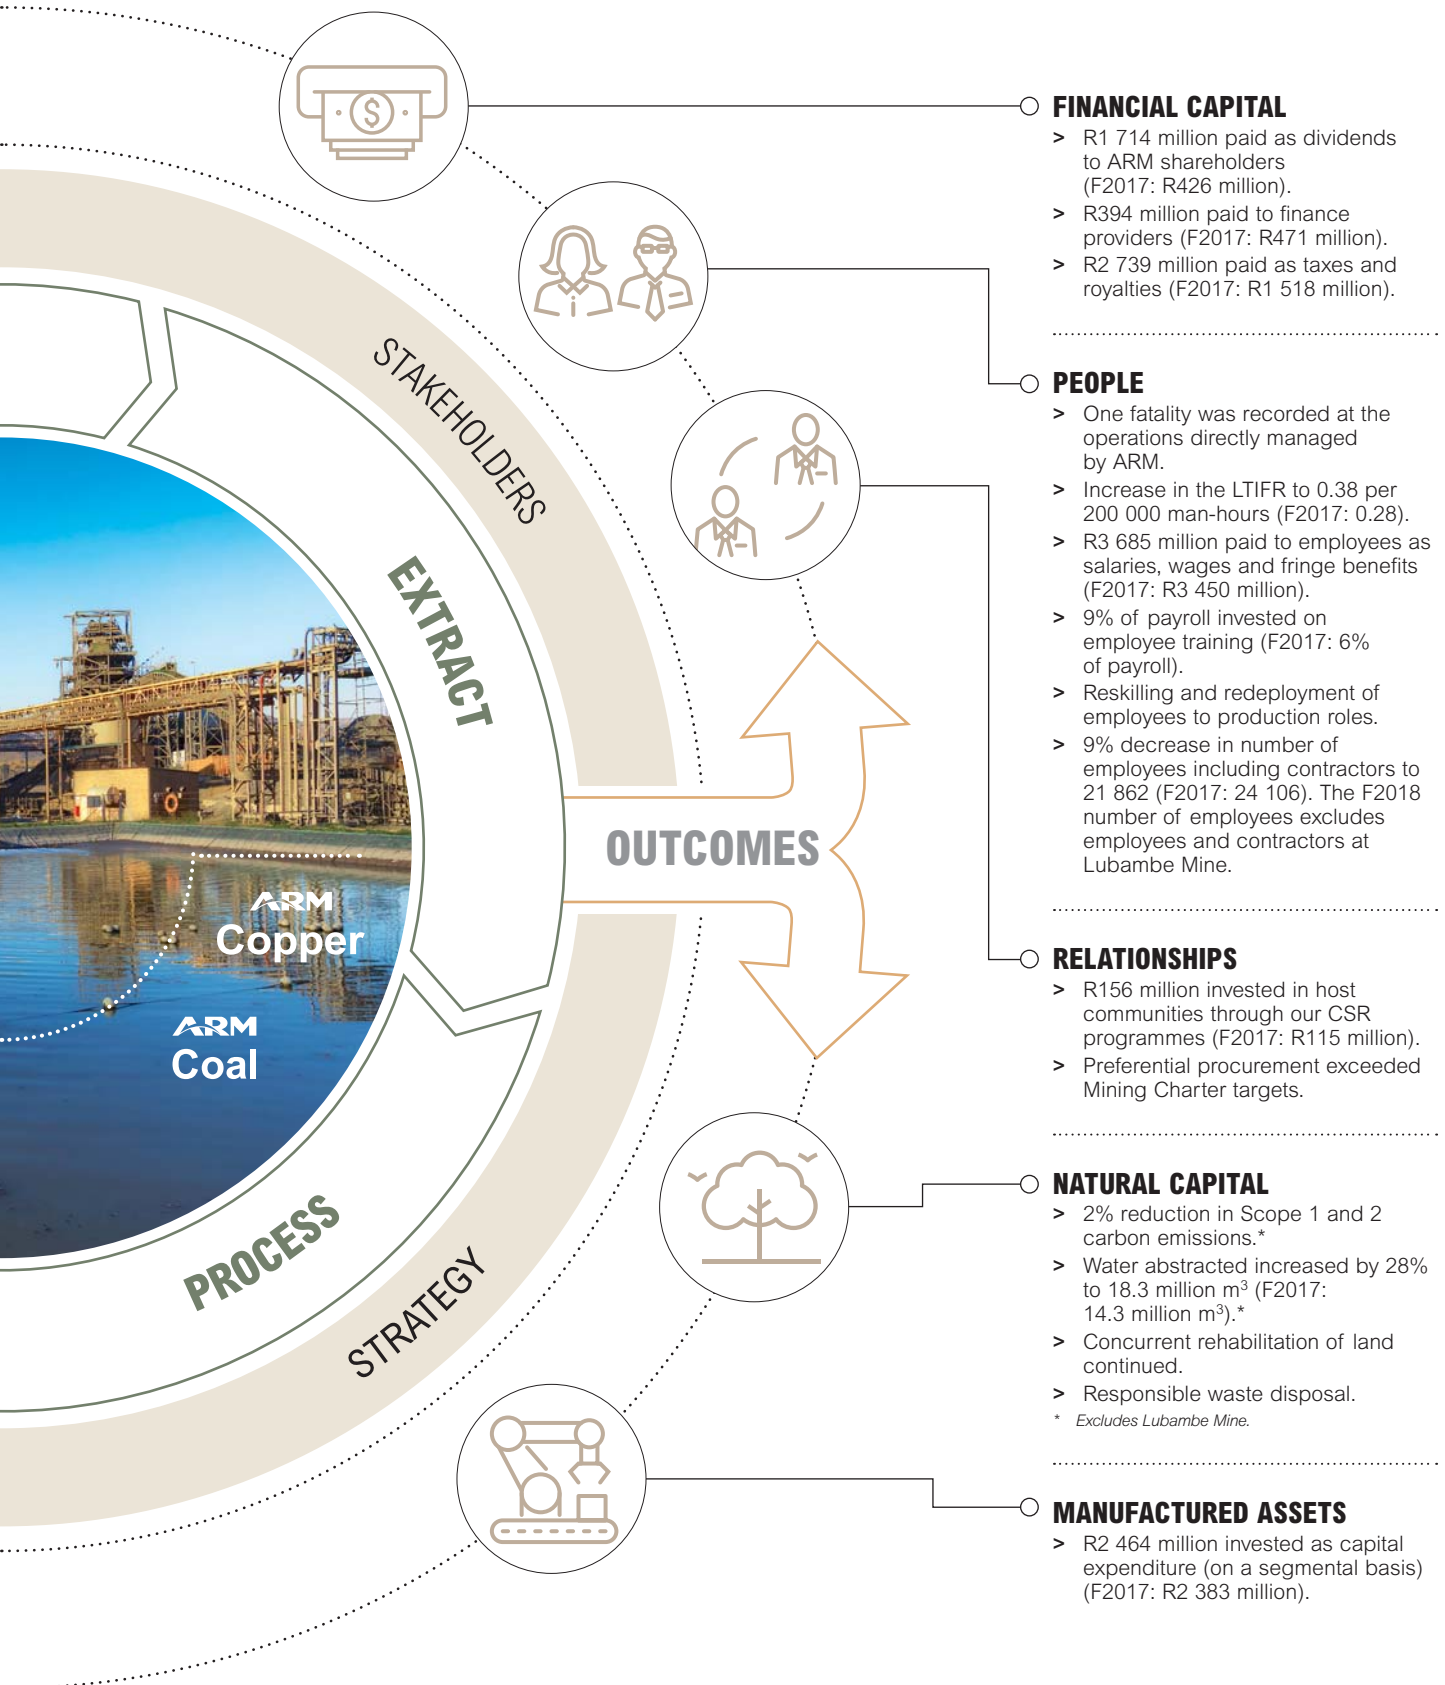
STAKEHOLDERS

EXTRACT

ARM Copper

ARM Coal

PROCESS

STRATEGY

OUTCOMES

FINANCIAL CAPITAL

> R1 714 million paid as dividends to ARM shareholders (F2017: R426 million).

> R394 million paid to finance providers (F2017: R471 million).

> R2 739 million paid as taxes and royalties (F2017: R1 518 million).

PEOPLE

> One fatality was recorded at the operations directly managed by ARM.

> Increase in the LTIFR to 0.38 per 200 000 man-hours (F2017: 0.28).

> R3 685 million paid to employees as salaries, wages and fringe benefits (F2017: R3 450 million).

> 9% of payroll invested on employee training (F2017: 6% of payroll).

> Reskilling and redeployment of employees to production roles.

> 9% decrease in number of employees including contractors to 21 862 (F2017: 24 106). The F2018 number of employees excludes employees and contractors at Lubambe Mine.

RELATIONSHIPS

> R156 million invested in host communities through our CSR programmes (F2017: R115 million).

> Preferential procurement exceeded Mining Charter targets.

NATURAL CAPITAL

> 2% reduction in Scope 1 and 2 carbon emissions.*

> Water abstracted increased by 28% to 18.3 million $m^3$ (F2017: 14.3 million $m^3$).*

> Concurrent rehabilitation of land continued.

> Responsible waste disposal.

* Excludes Lubambe Mine.

MANUFACTURED ASSETS

> R2 464 million invested as capital expenditure (on a segmental basis) (F2017: R2 383 million).